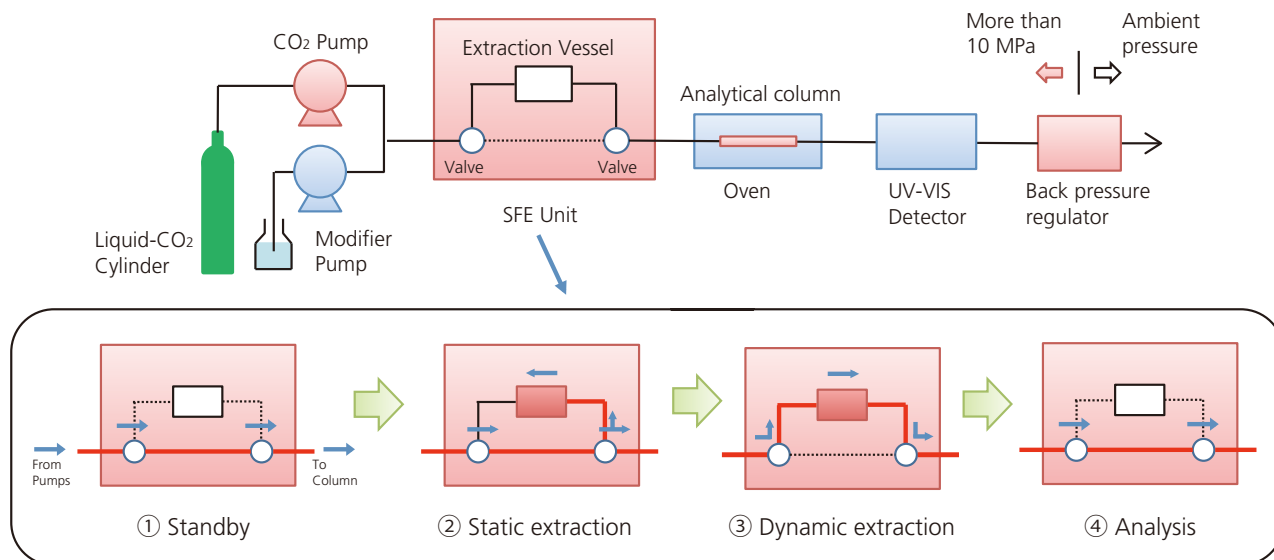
CO₂ Pump

Extraction Vessel

More than 10 MPa

Ambient pressure

Analytical column

Valve

Valve

Oven

UV-VIS Detector

Back pressure regulator

SFE Unit

Liquid-CO₂ Cylinder

Modifier Pump

From Pumps

To Column

① Standby

② Static extraction

③ Dynamic extraction

④ Analysis